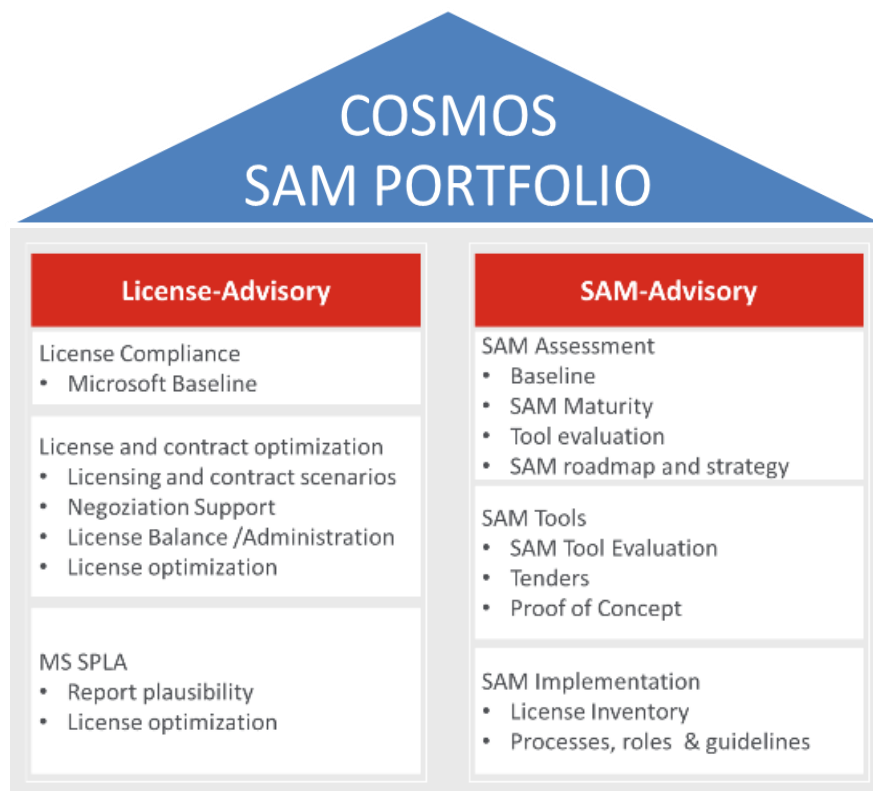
COSMOS
SAM PORTFOLIO

License-Advisory

License Compliance
• Microsoft Baseline

License and contract optimization
• Licensing and contract scenarios
• Negoziation Support
• License Balance /Administration
• License optimization

MS SPLA
• Report plausibility
• License optimization

SAM-Advisory

SAM Assessment
• Baseline
• SAM Maturity
• Tool evaluation
• SAM roadmap and strategy

SAM Tools
• SAM Tool Evaluation
• Tenders
• Proof of Concept

SAM Implementation
• License Inventory
• Processes, roles & guidelines